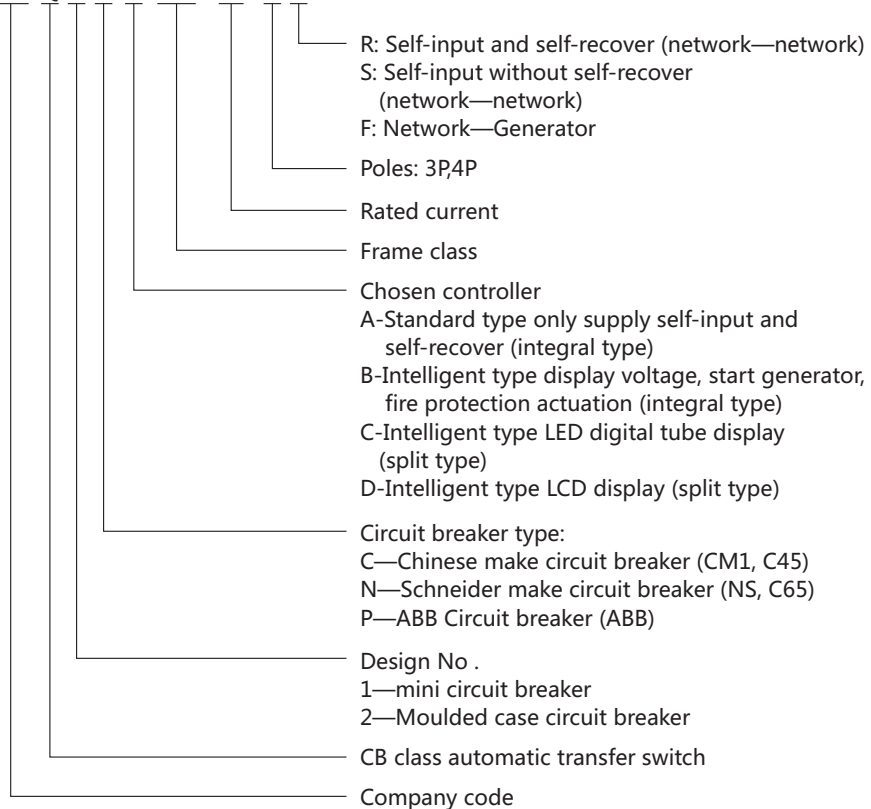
R: Self-input and self-recover (network—network)
S: Self-input without self-recover (network—network)
F: Network—Generator

Poles: 3P,4P

Rated current

Frame class

Chosen controller
A-Standard type only supply self-input and self-recover (integral type)
B-Intelligent type display voltage, start generator, fire protection actuation (integral type)
C-Intelligent type LED digital tube display (split type)
D-Intelligent type LCD display (split type)

Circuit breaker type:
C—Chinese make circuit breaker (CM1, C45)
N—Schneider make circuit breaker (NS, C65)
P—ABB Circuit breaker (ABB)

Design No .
1—mini circuit breaker
2—Moulded case circuit breaker

CB class automatic transfer switch

Company code